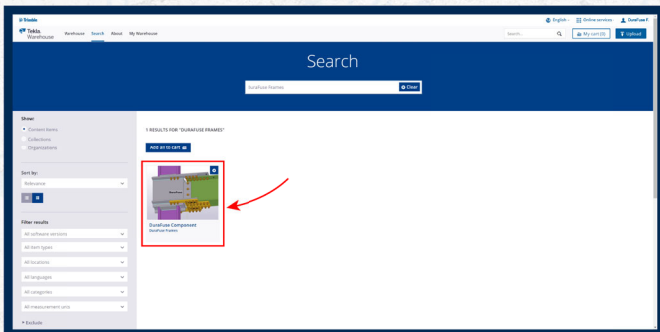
Trimble

English | Online services | DuraFuse F

Tekla Warehouse

Warehouse Search About My Warehouse

Search...

My cart (0)

Upload

Search

DuraFuse Frames

Clear

Show:

Content items

Collections

Organizations

Sort by:

Relevance

Filter results

All software versions

All item types

All locations

All languages

All categories

All measurement units

Exclude

1 RESULTS FOR "DURAFUSE FRAMES"

ADD ALL TO CART

DuraFuse Component

DuraFuse Frames